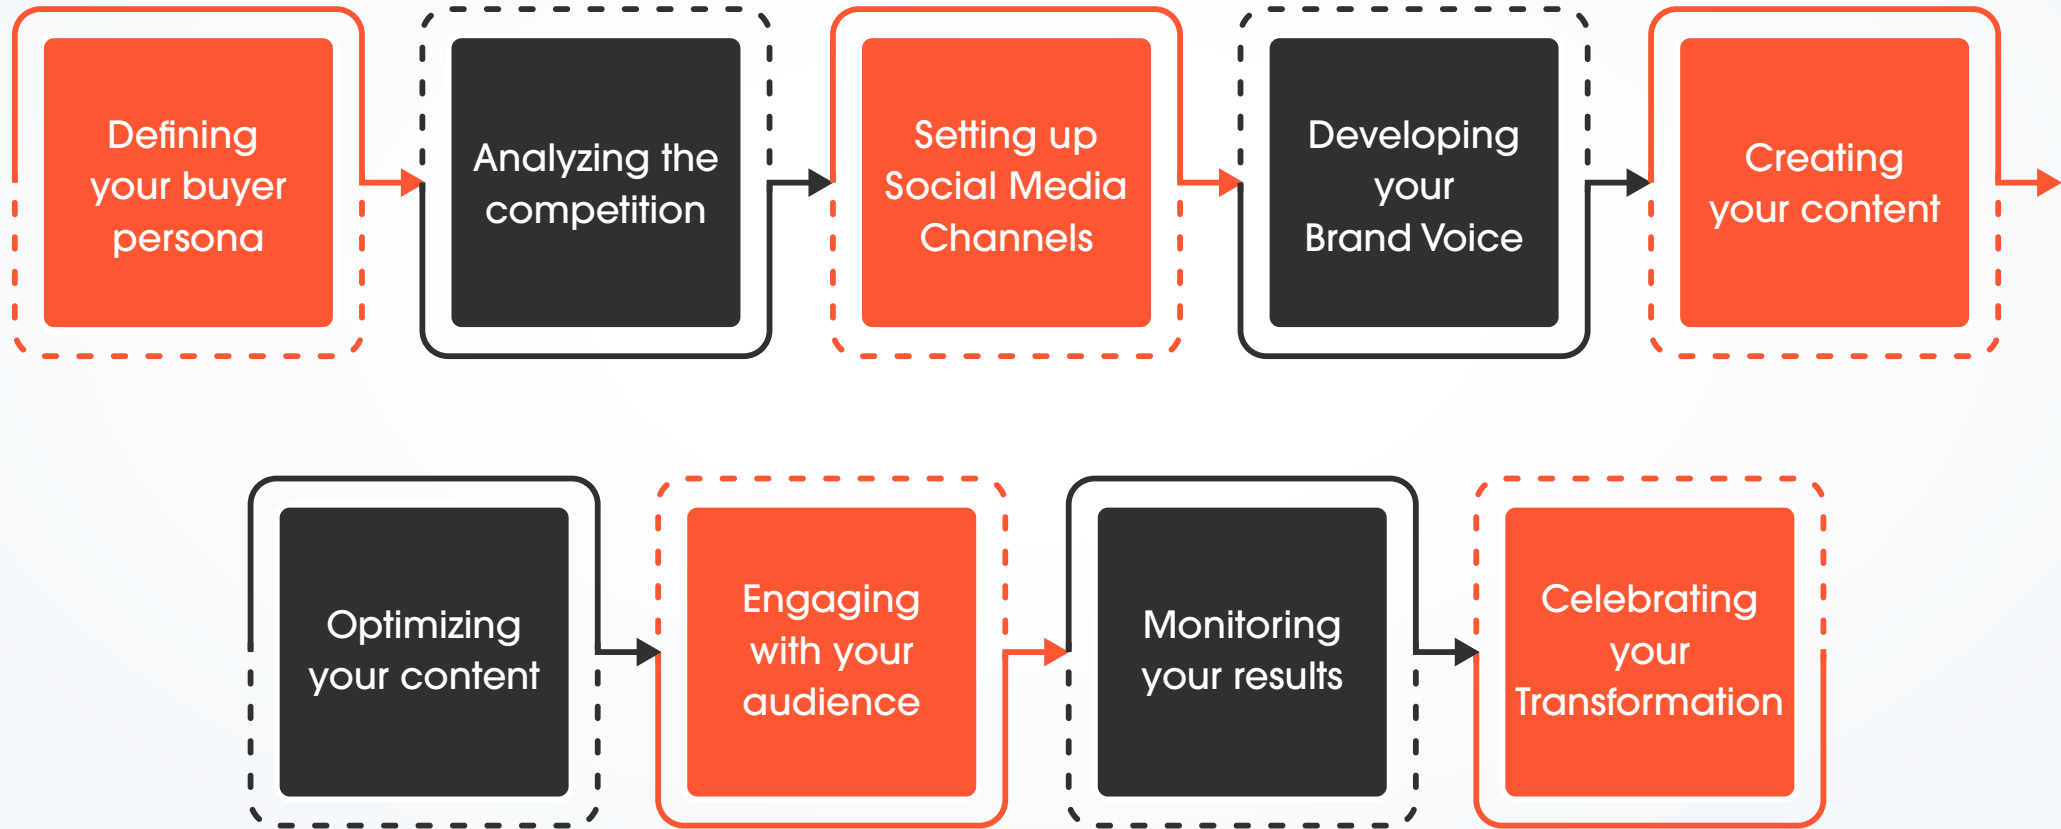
Defining your buyer persona

Analyzing the competition

Setting up Social Media Channels

Developing your Brand Voice

Creating your content

Optimizing your content

Engaging with your audience

Monitoring your results

Celebrating your Transformation